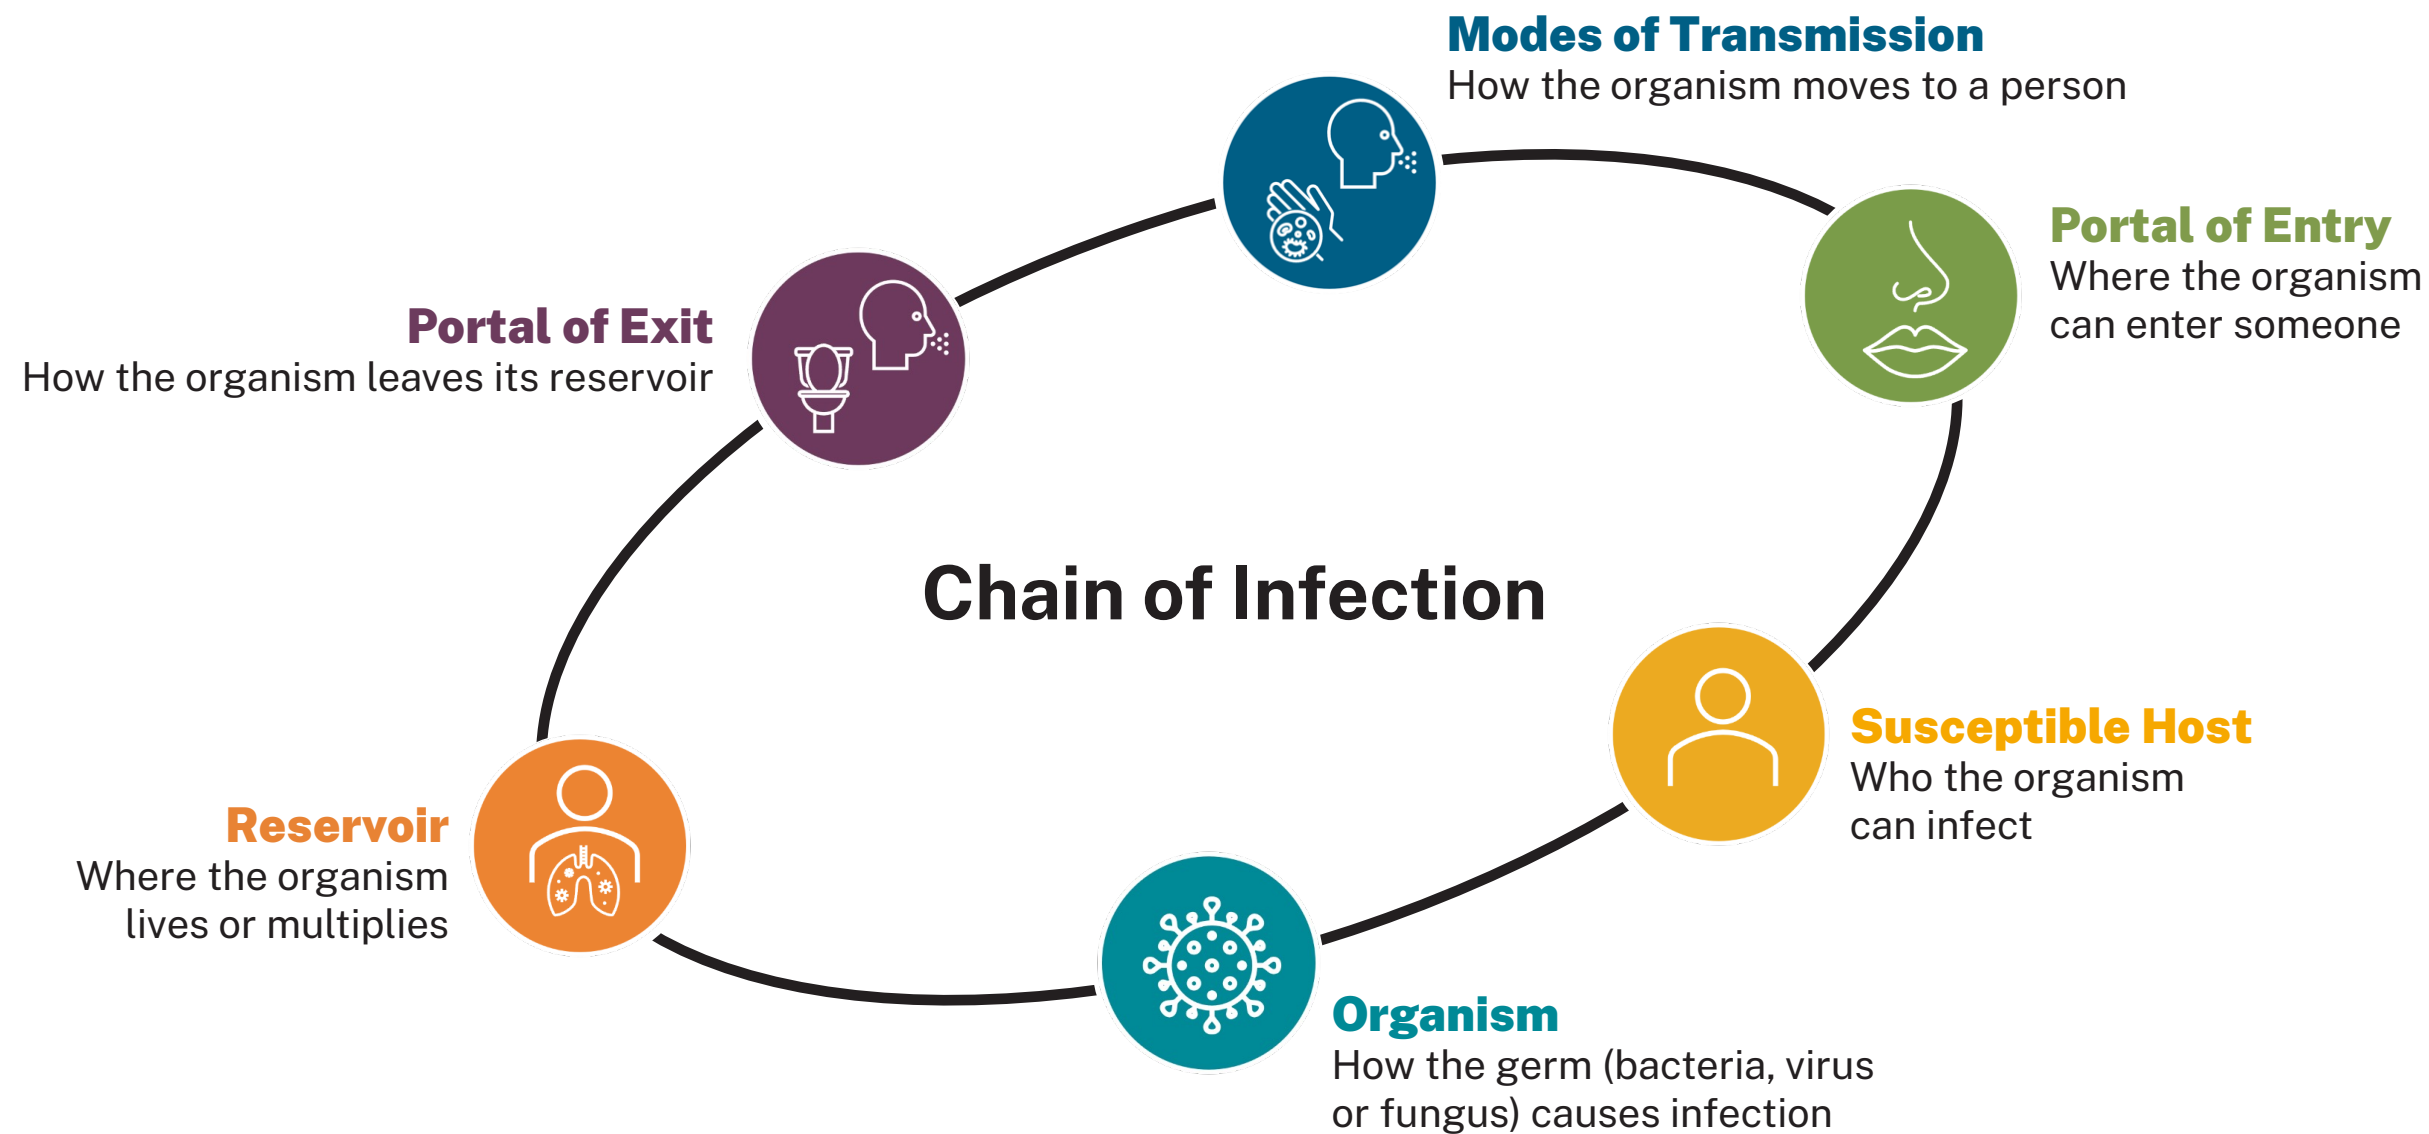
Chain of Infection

Modes of Transmission
How the organism moves to a person

Portal of Entry
Where the organism can enter someone

Susceptible Host
Who the organism can infect

Organism
How the germ (bacteria, virus or fungus) causes infection

Reservoir
Where the organism lives or multiplies

Portal of Exit
How the organism leaves its reservoir